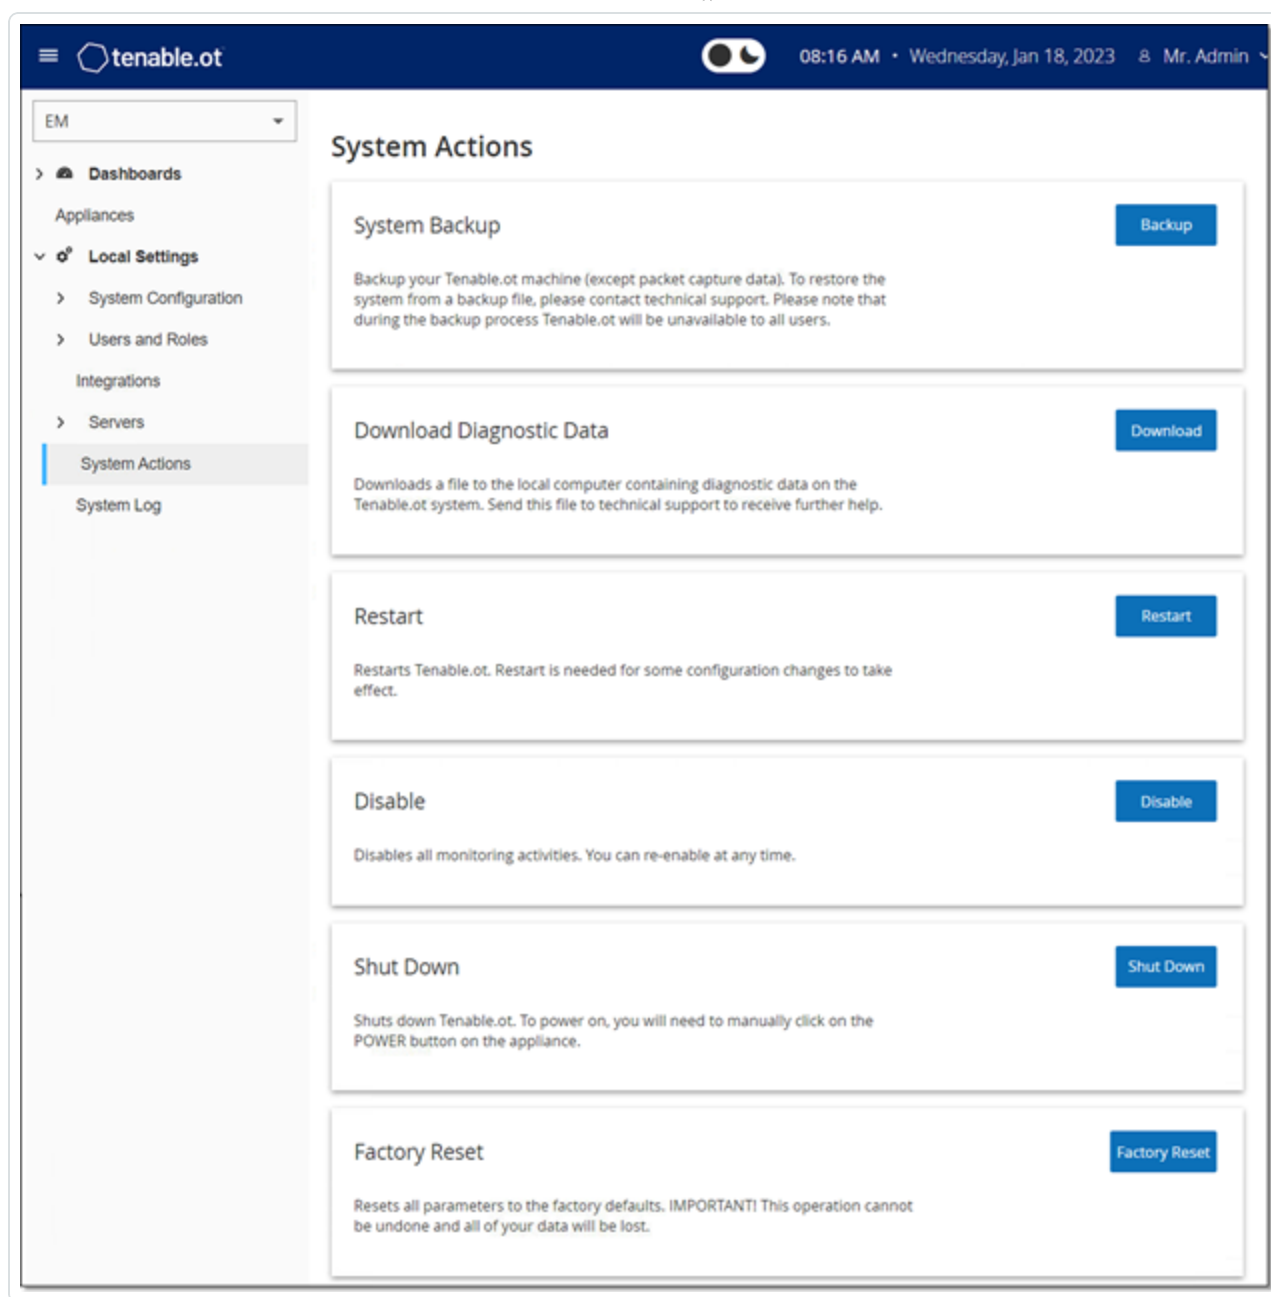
tenable.ot

08:16 AM • Wednesday, Jan 18, 2023 Mr. Admin

EM

Dashboards

Appliances

Local Settings

System Configuration

Users and Roles

Integrations

Servers

System Actions

System Log

System Actions

System Backup

Backup

Backup your Tenable.ot machine (except packet capture data). To restore the system from a backup file, please contact technical support. Please note that during the backup process Tenable.ot will be unavailable to all users.

Download Diagnostic Data

Download

Downloads a file to the local computer containing diagnostic data on the Tenable.ot system. Send this file to technical support to receive further help.

Restart

Restart

Restarts Tenable.ot. Restart is needed for some configuration changes to take effect.

Disable

Disable

Disables all monitoring activities. You can re-enable at any time.

Shut Down

Shut Down

Shuts down Tenable.ot. To power on, you will need to manually click on the POWER button on the appliance.

Factory Reset

Factory Reset

Resets all parameters to the factory defaults. IMPORTANT! This operation cannot be undone and all of your data will be lost.